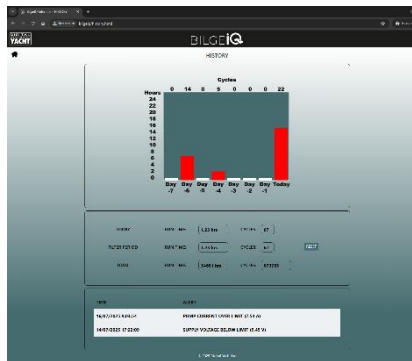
BilgeIQ
YACHT
BILGEIQ
HISTORY
Cycles
0 14 0 5 0 0 0 22
Hours
24
22
20
18
16
14
12
10
8
6
4
2
0
Day -7
Day -6
Day -5
Day -4
Day -3
Day -2
Day -1
Today
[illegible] RUN TIME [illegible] CYCLES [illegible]
FILTER PERIOD RUN TIME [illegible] CYCLES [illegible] RESET
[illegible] RUN TIME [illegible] CYCLES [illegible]
TIME
ALERT
16/07/2023 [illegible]
PUMP CURRENT OVER LIMIT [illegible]
14/07/2023 17:22:00
SUPPLY VOLTAGE BELOW LIMIT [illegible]
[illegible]